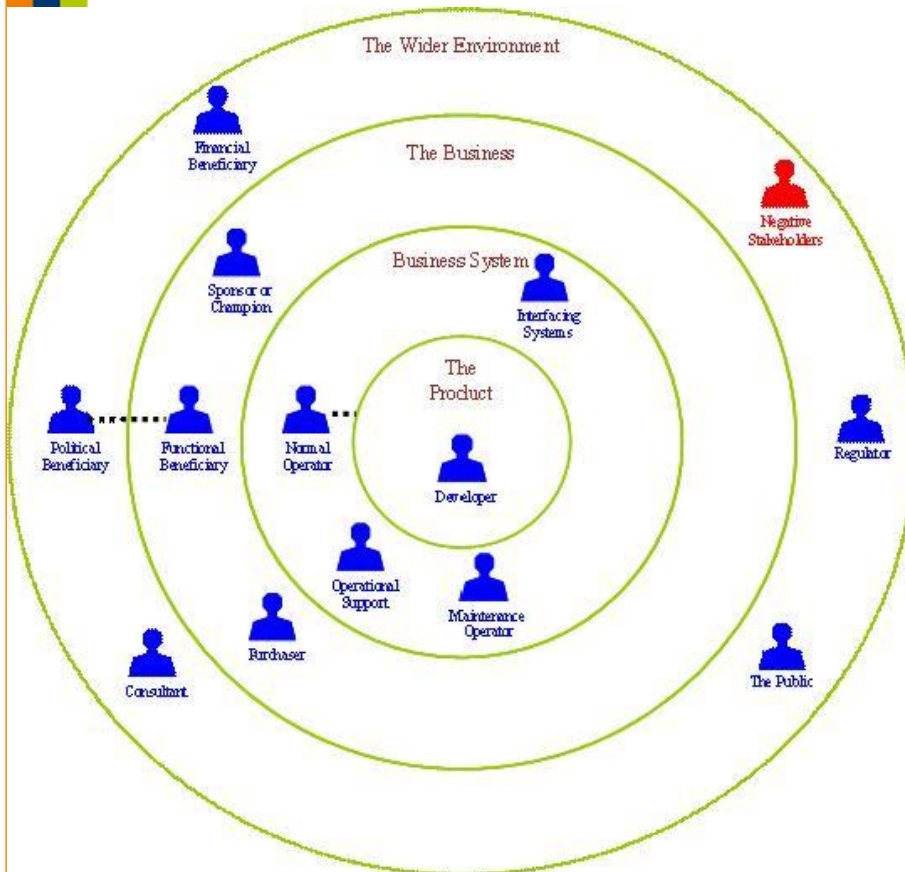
The Wider Environment

Financial Beneficiary

The Business

Negative Stakeholders

Sponsor or Champion

Business System

Interfacing Systems

The Product

Political Beneficiary

Functional Beneficiary

Normal Operator

Regulator

Developer

Operational Support

Maintenance Operator

Purchaser

Consultant

The Public